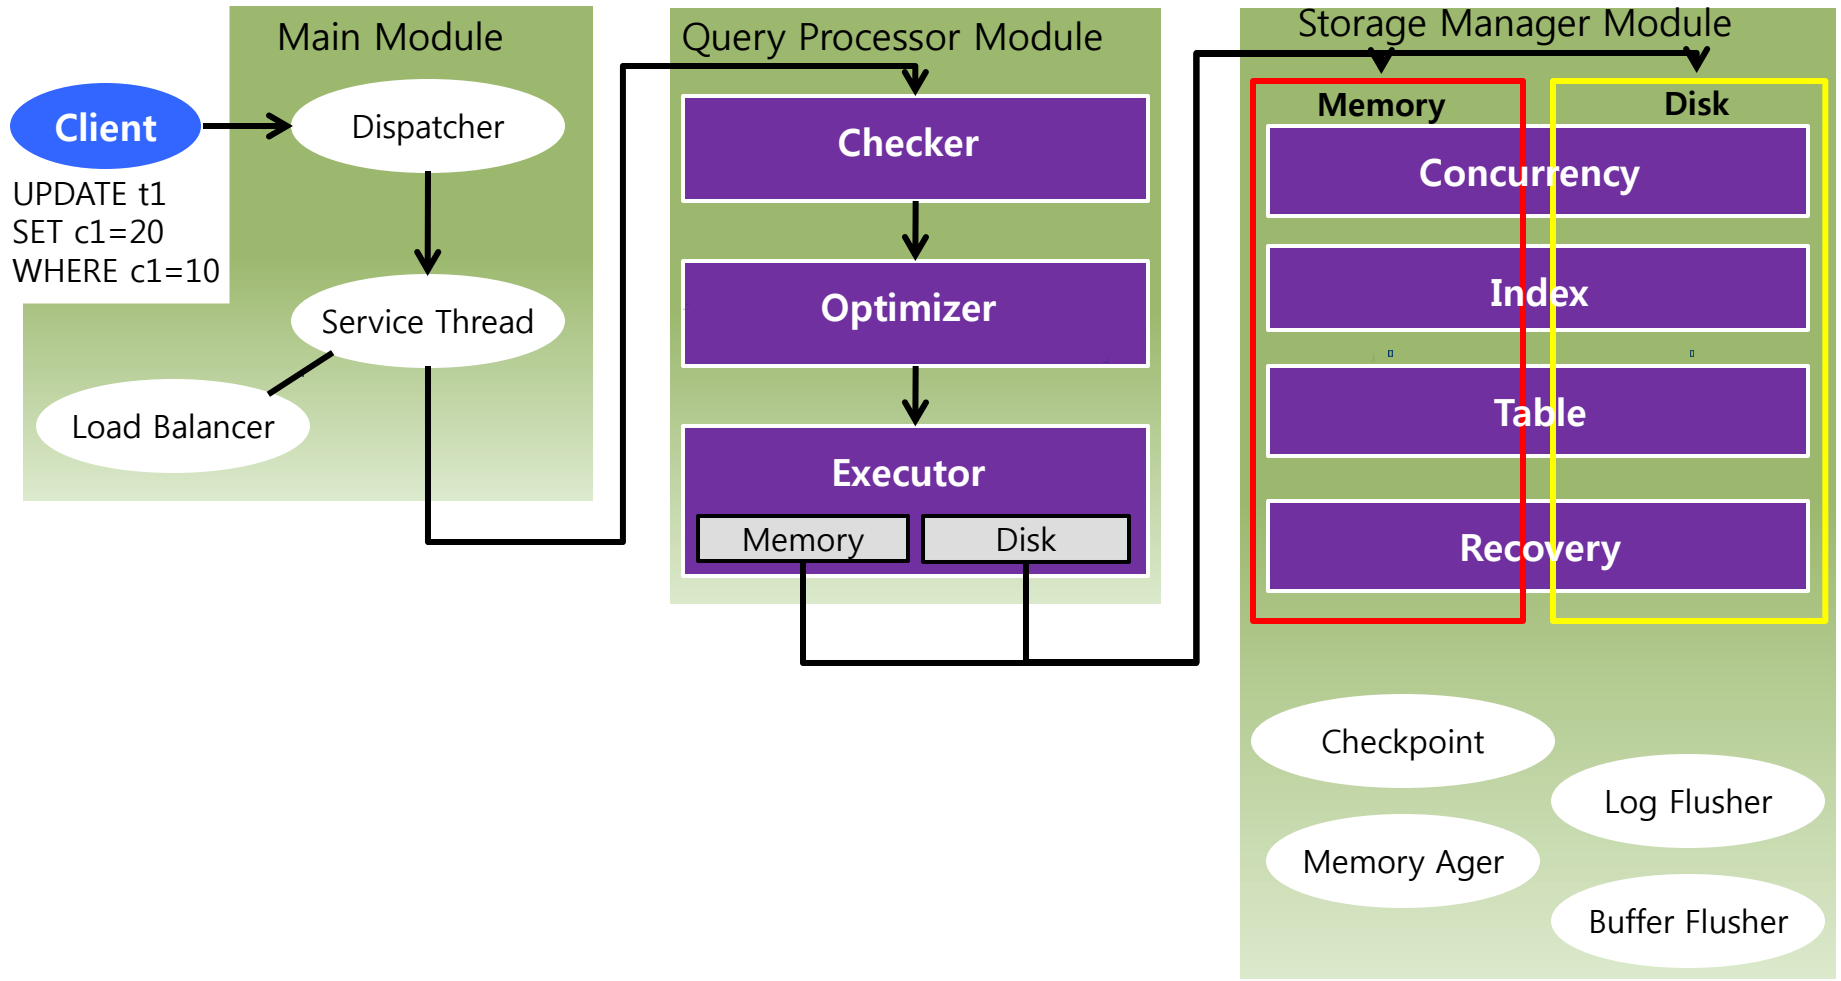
Main Module

Client

UPDATE t1
SET c1=20
WHERE c1=10

Dispatcher

Service Thread

Load Balancer

Query Processor Module

Checker

Optimizer

Executor

Memory

Disk

Storage Manager Module

Memory

Disk

Concurrency

Index

Table

Recovery

Checkpoint

Log Flusher

Memory Ager

Buffer Flusher